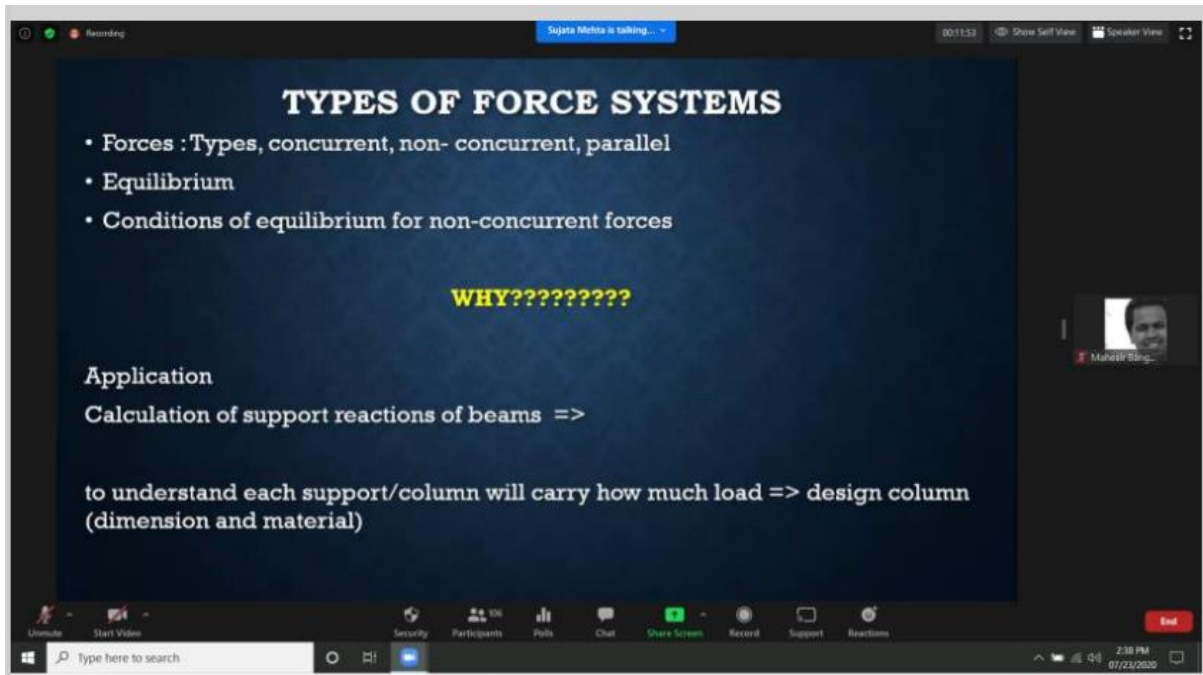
Recording

Sujata Mehta is talking...

00:11:53 Show Self View Speaker View

TYPES OF FORCE SYSTEMS

• Forces : Types, concurrent, non- concurrent, parallel

• Equilibrium

• Conditions of equilibrium for non-concurrent forces

WHY?????????

Application

Calculation of support reactions of beams =>

to understand each support/column will carry how much load => design column (dimension and material)

Mahesh Bang...

Unmute Start Video Security Participants 106 Polls Chat Share Screen Record Support Reactions End

Type here to search

2:38 PM 07/23/2020